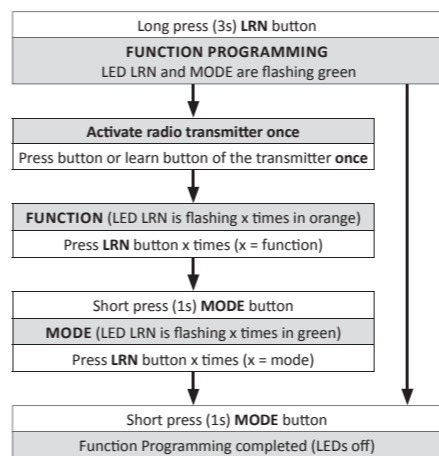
Long press (3s) **LRN** button

**FUNCTION PROGRAMMING**
LED LRN and MODE are flashing green

**Activate radio transmitter once**

Press button or learn button of the transmitter **once**

**FUNCTION** (LED LRN is flashing x times in orange)

Press **LRN** button x times (x = function)

Short press (1s) **MODE** button

**MODE** (LED LRN is flashing x times in green)

Press **LRN** button x times (x = mode)

Short press (1s) **MODE** button

Function Programming completed (LEDs off)